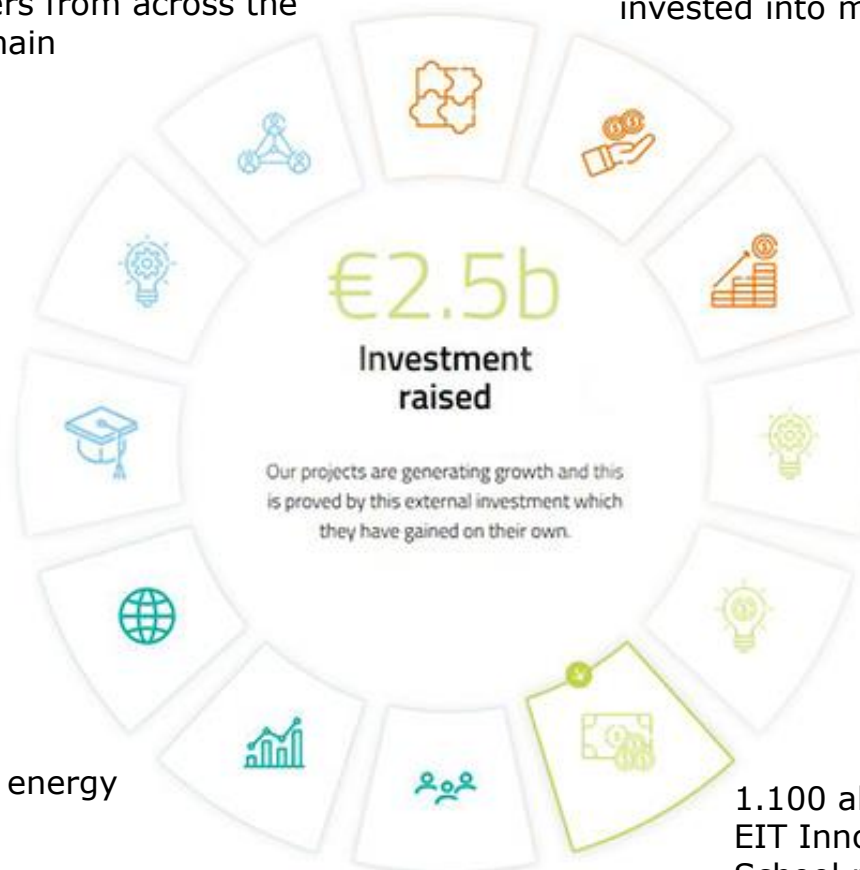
ers from across the
nain

invested into m

€2.5b

Investment raised

Our projects are generating growth and this is proved by this external investment which they have gained on their own.

energy

1.100 al
EIT Innc
School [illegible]